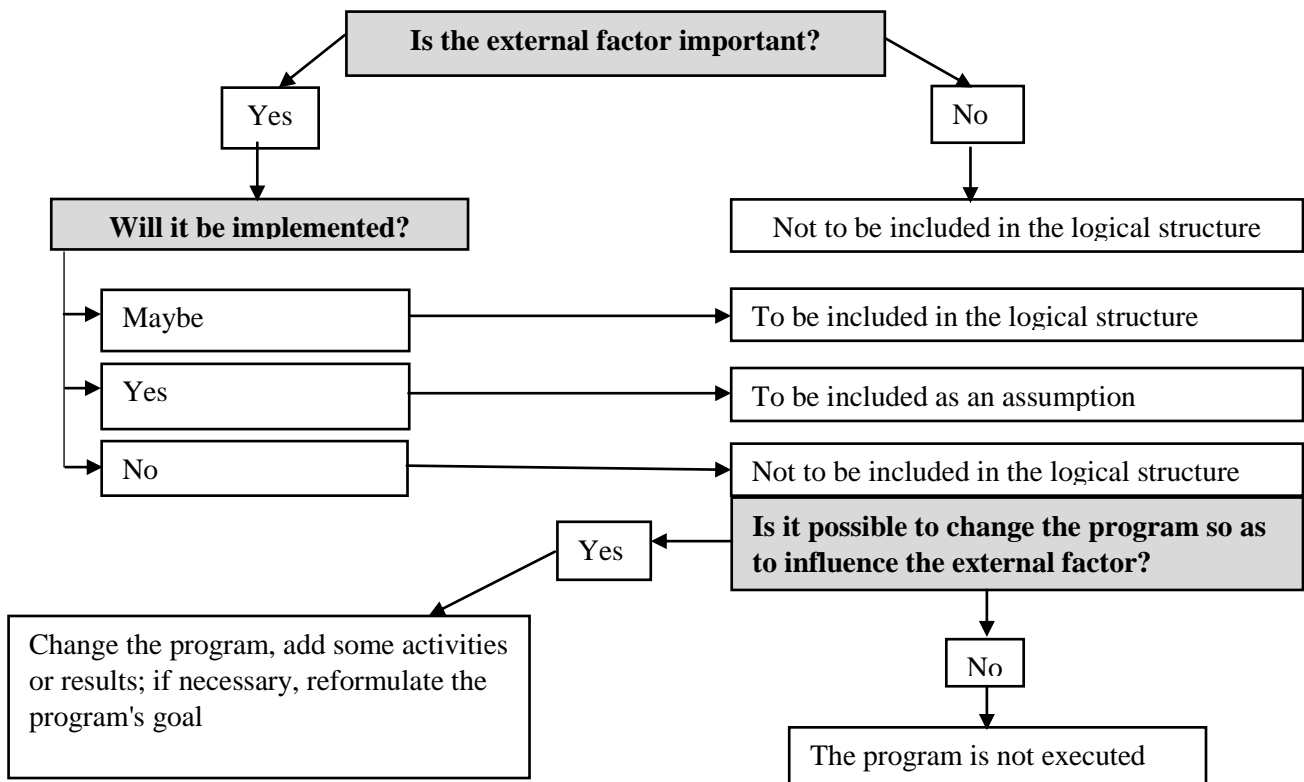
**Is the external factor important?**

Yes

No

**Will it be implemented?**

Not to be included in the logical structure

Maybe

To be included in the logical structure

Yes

To be included as an assumption

No

Not to be included in the logical structure

**Is it possible to change the program so as to influence the external factor?**

Yes

Change the program, add some activities or results; if necessary, reformulate the program's goal

No

The program is not executed